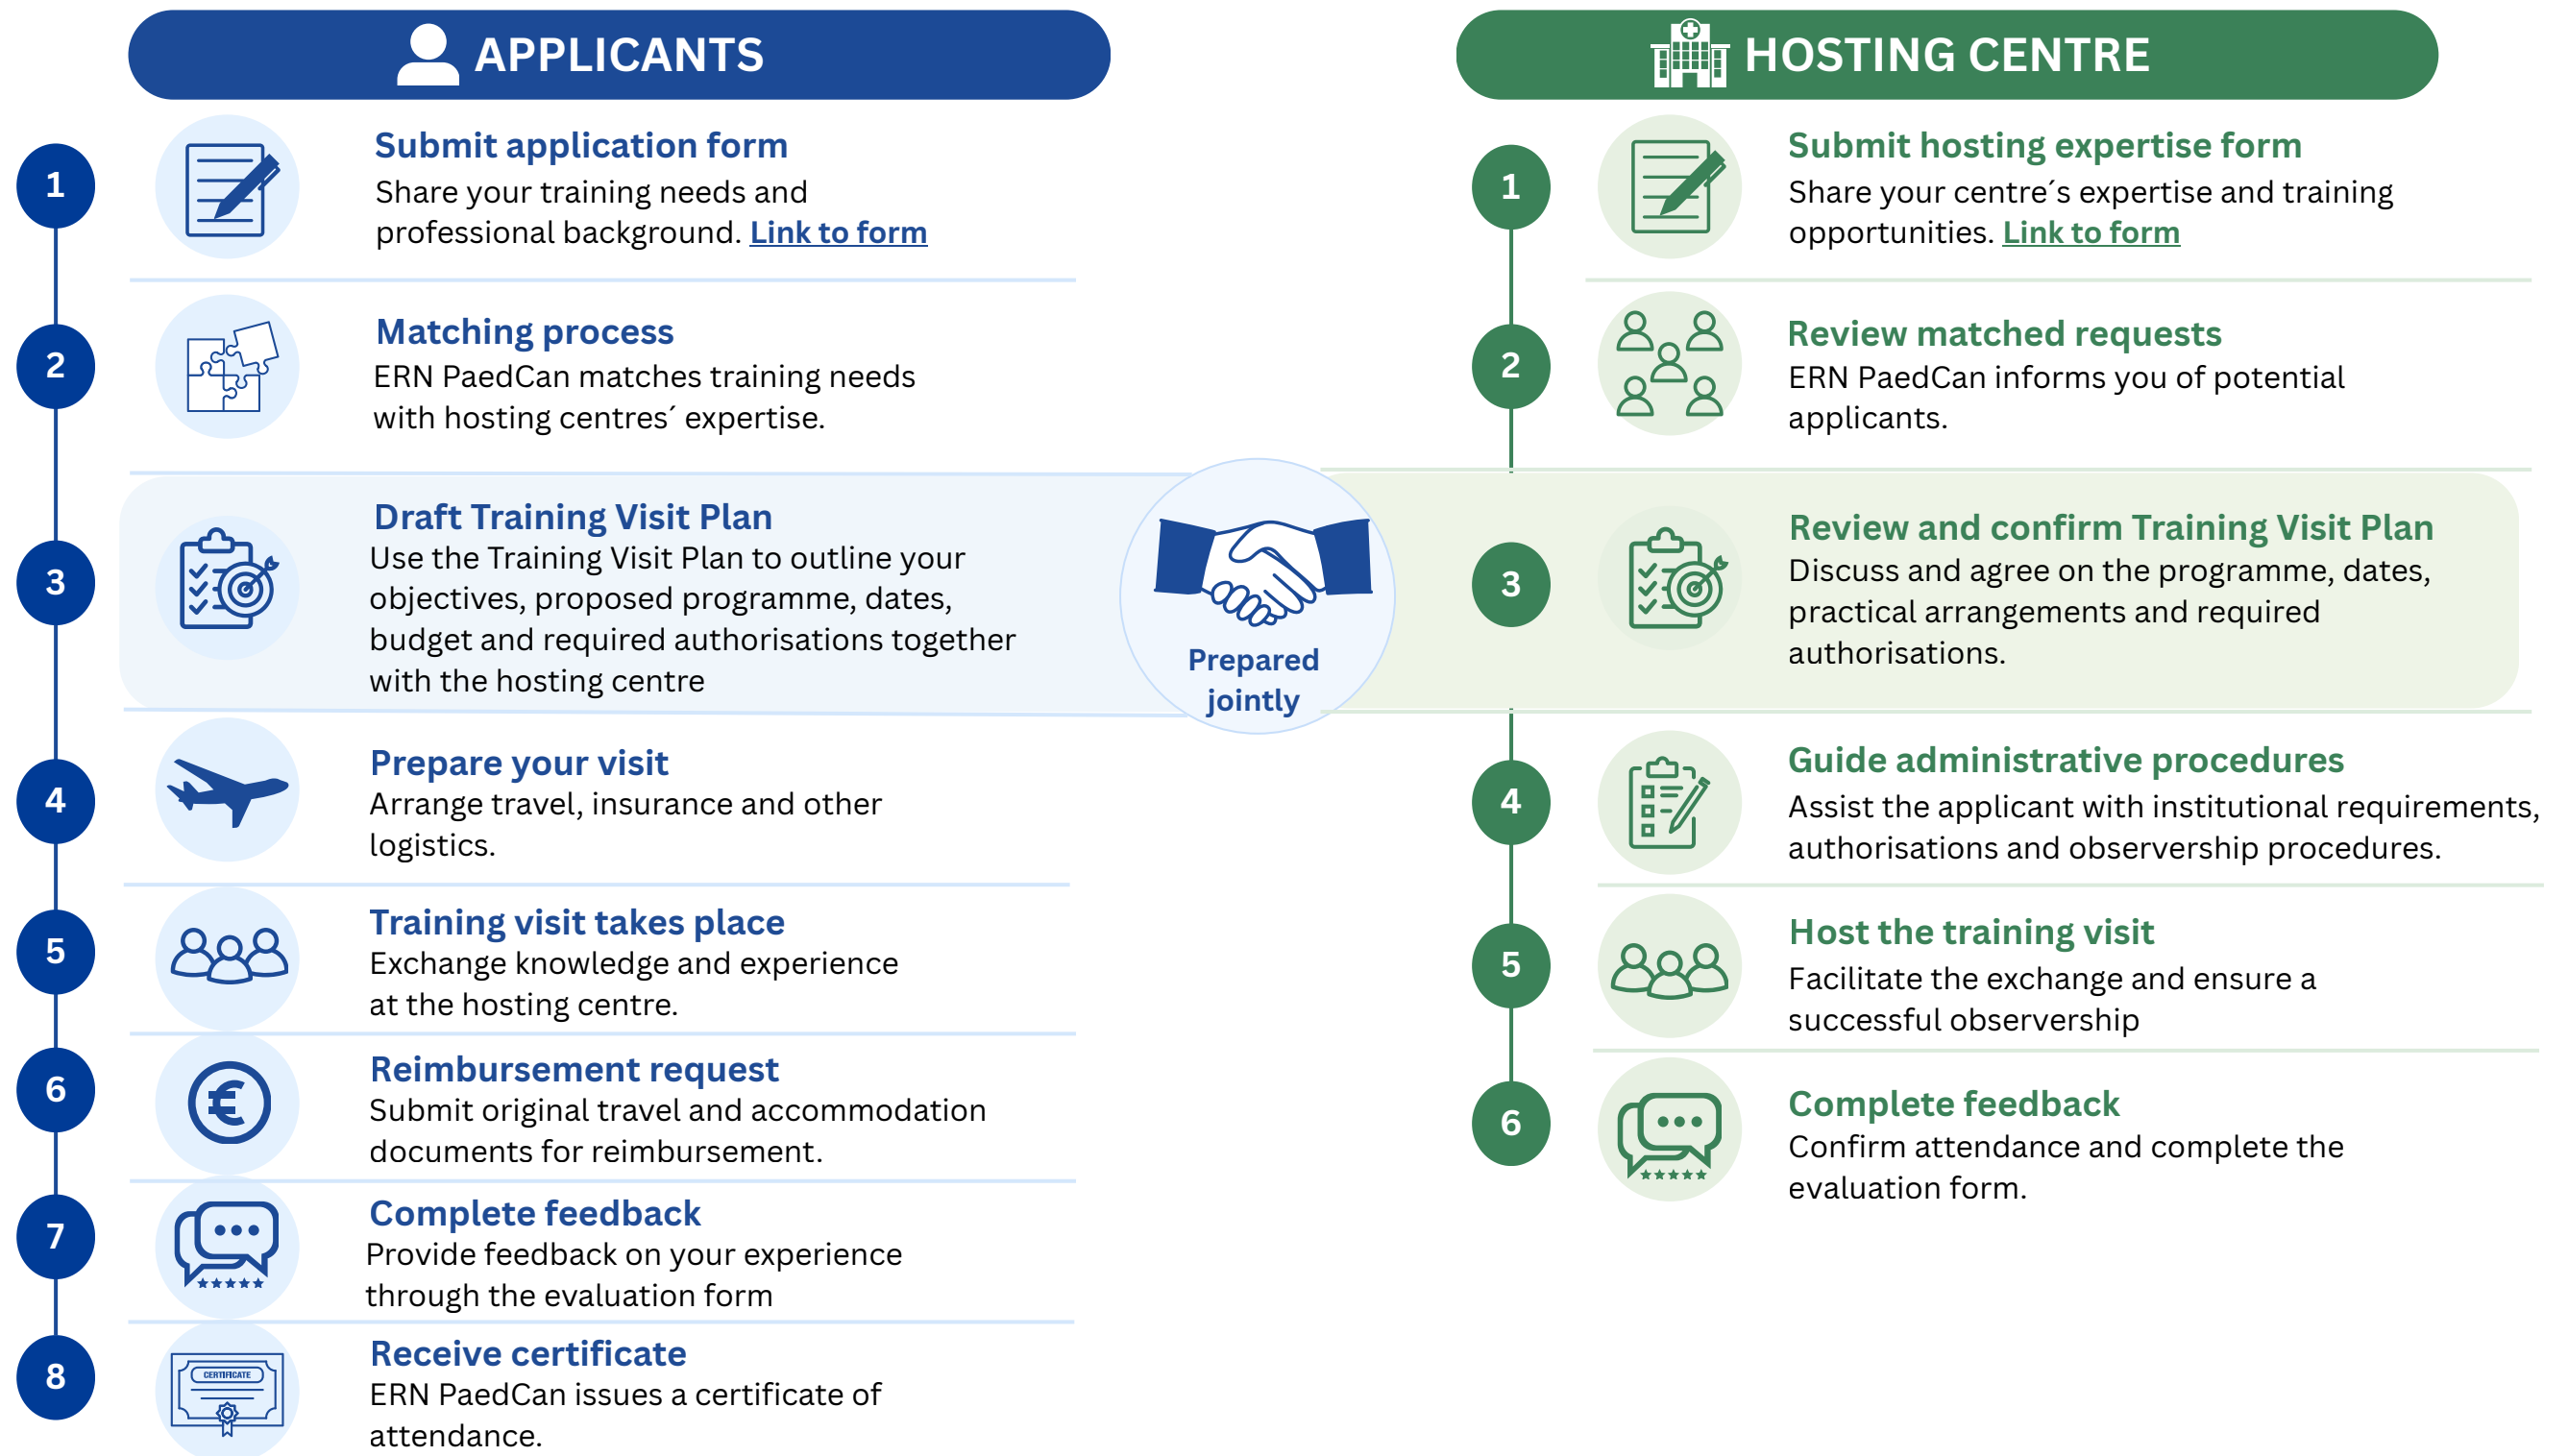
APPLICANTS

1
Submit application form
Share your training needs and professional background. Link to form

2
Matching process
ERN PaedCan matches training needs with hosting centres´ expertise.

3
Draft Training Visit Plan
Use the Training Visit Plan to outline your objectives, proposed programme, dates, budget and required authorisations together with the hosting centre

Prepared jointly

4
Prepare your visit
Arrange travel, insurance and other logistics.

5
Training visit takes place
Exchange knowledge and experience at the hosting centre.

6
Reimbursement request
Submit original travel and accommodation documents for reimbursement.

7
Complete feedback
Provide feedback on your experience through the evaluation form

8
Receive certificate
CERTIFICATE
ERN PaedCan issues a certificate of attendance.

HOSTING CENTRE

1
Submit hosting expertise form
Share your centre´s expertise and training opportunities. Link to form

2
Review matched requests
ERN PaedCan informs you of potential applicants.

3
Review and confirm Training Visit Plan
Discuss and agree on the programme, dates, practical arrangements and required authorisations.

4
Guide administrative procedures
Assist the applicant with institutional requirements, authorisations and observership procedures.

5
Host the training visit
Facilitate the exchange and ensure a successful observership

6
Complete feedback
Confirm attendance and complete the evaluation form.